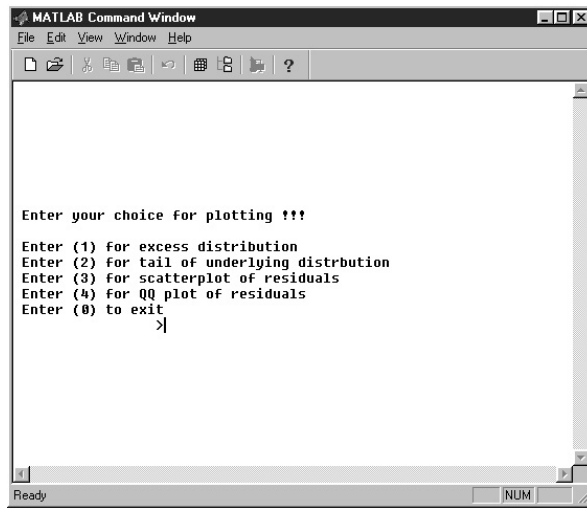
MATLAB Command Window

File Edit View Window Help

Enter your choice for plotting !!!

Enter (1) for excess distribution
Enter (2) for tail of underlying distrbution
Enter (3) for scatterplot of residuals
Enter (4) for QQ plot of residuals
Enter (0) to exit
>

Ready NUM